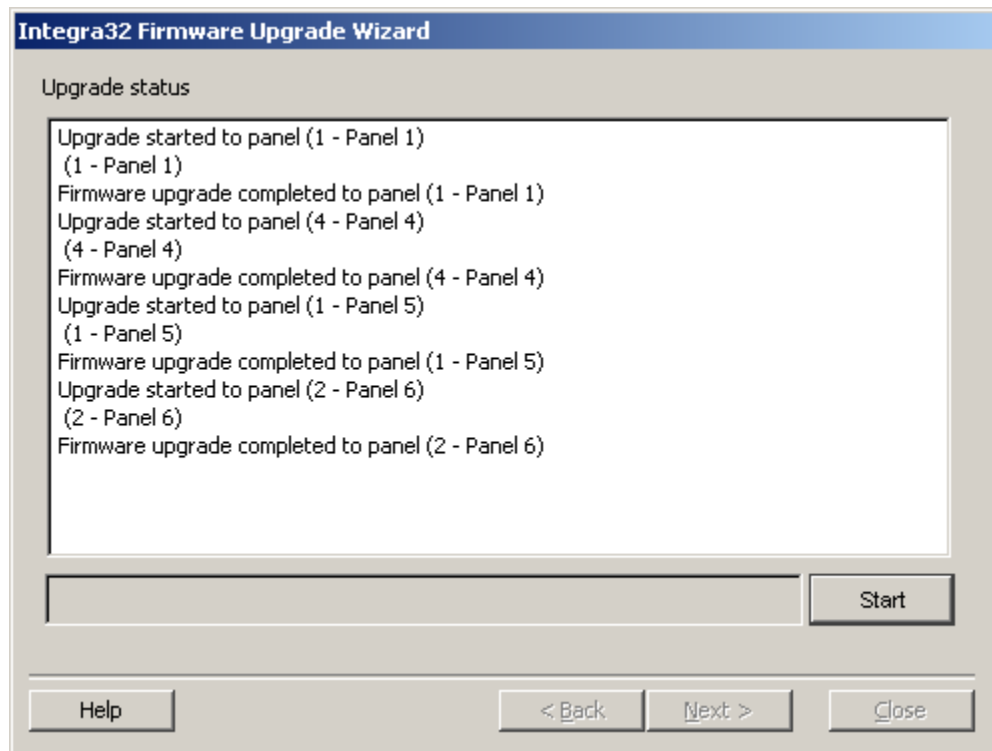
Integra32 Firmware Upgrade Wizard

Upgrade status

Upgrade started to panel (1 - Panel 1)
(1 - Panel 1)
Firmware upgrade completed to panel (1 - Panel 1)
Upgrade started to panel (4 - Panel 4)
(4 - Panel 4)
Firmware upgrade completed to panel (4 - Panel 4)
Upgrade started to panel (1 - Panel 5)
(1 - Panel 5)
Firmware upgrade completed to panel (1 - Panel 5)
Upgrade started to panel (2 - Panel 6)
(2 - Panel 6)
Firmware upgrade completed to panel (2 - Panel 6)

Start

Help

< Back

Next >

Close